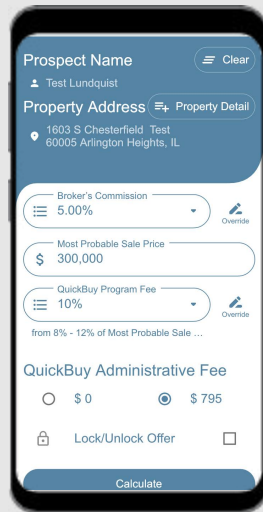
Prospect Name

Clear

Test Lundquist

Property Address

Property Detail

1603 S Chesterfield Test
60005 Arlington Heights, IL

Broker's Commission

5.00%

Override

Most Probable Sale Price

$ 300,000

QuickBuy Program Fee

10%

Override

from 8% - 12% of Most Probable Sale ...

QuickBuy Administrative Fee

$ 0

$ 795

Lock/Unlock Offer

Calculate